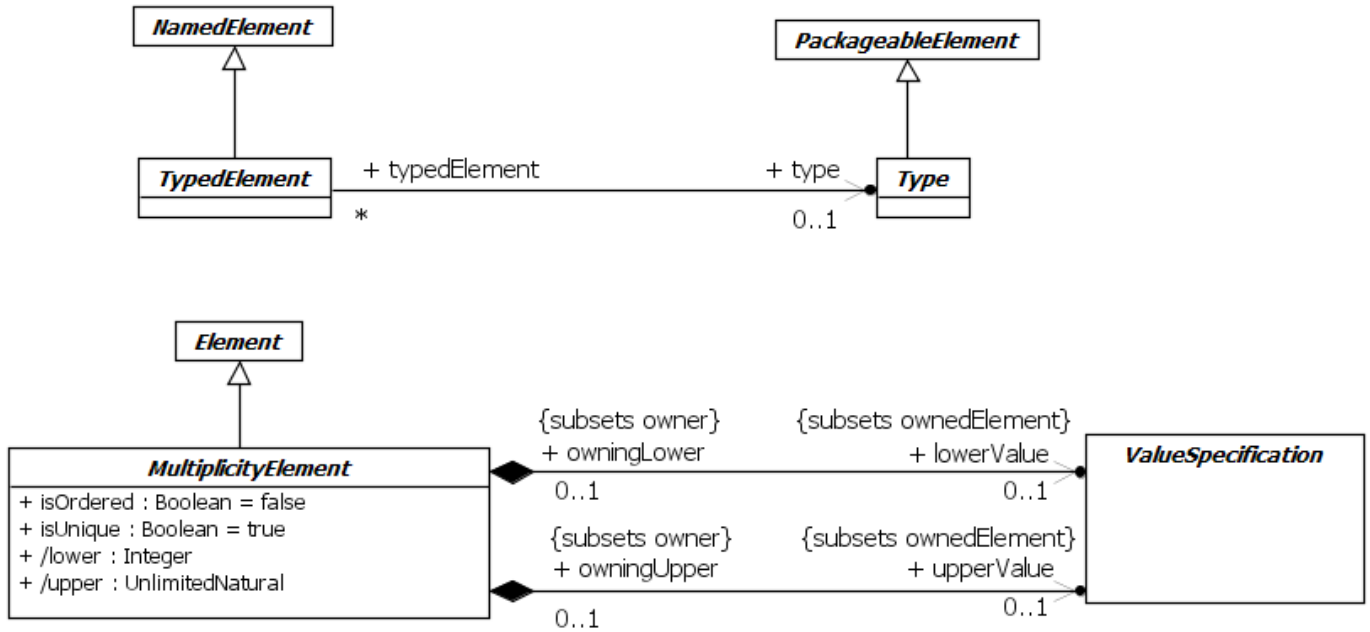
NamedElement

PackageableElement

TypedElement

+ typedElement

*

+ type

0..1

Type

Element

MultiplicityElement

+ isOrdered : Boolean = false
+ isUnique : Boolean = true
+ /lower : Integer
+ /upper : UnlimitedNatural

{subsets owner}
+ owningLower

0..1

{subsets ownedElement}
+ lowerValue

0..1

ValueSpecification

{subsets owner}
+ owningUpper

0..1

{subsets ownedElement}
+ upperValue

0..1